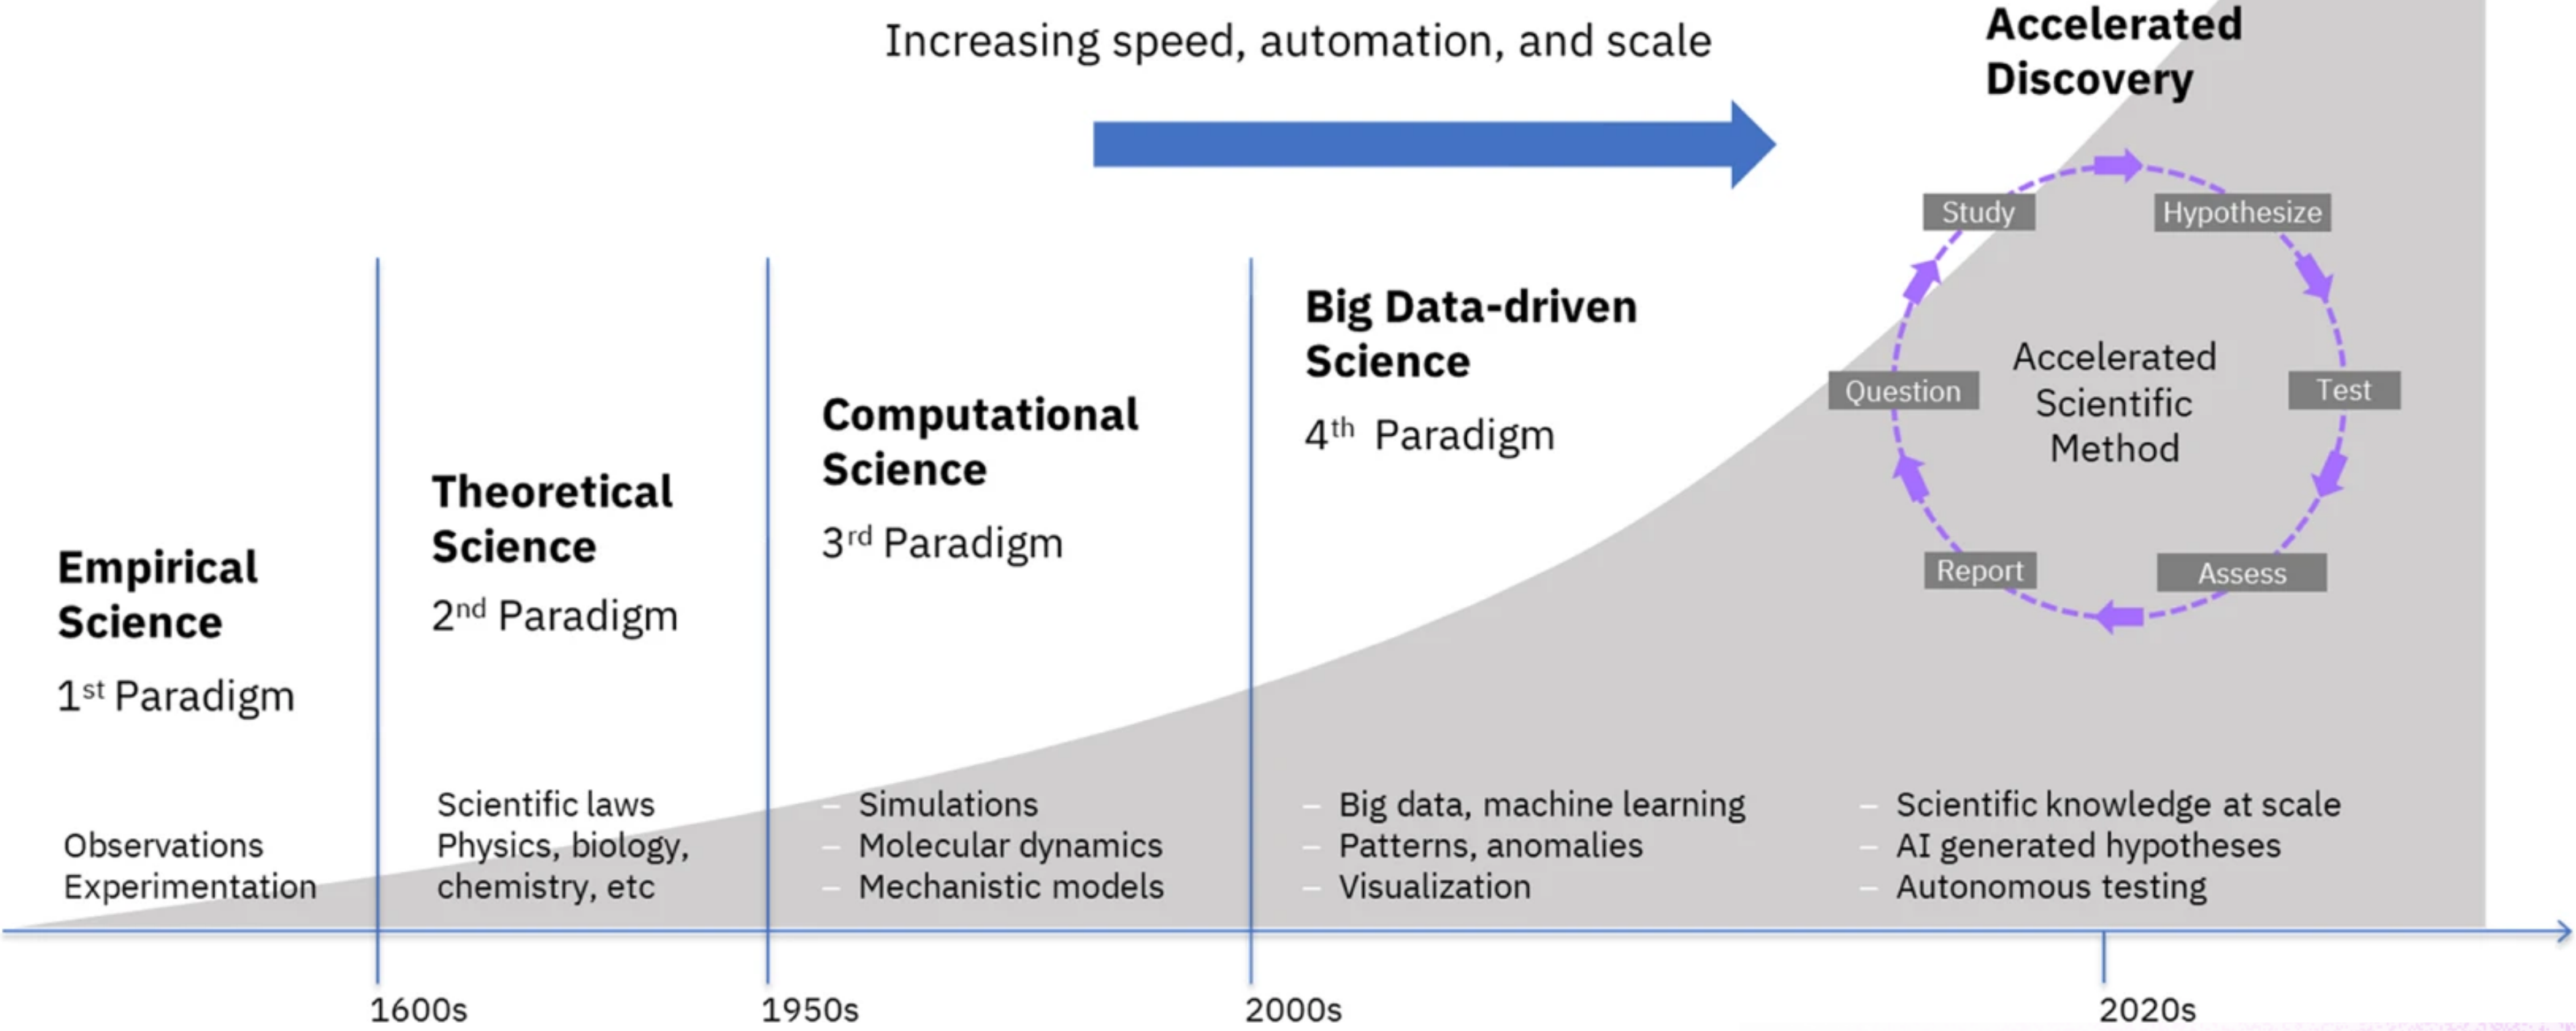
Increasing speed, automation, and scale

Accelerated Discovery

Study
Hypothesize
Test
Assess
Report
Question

Accelerated Scientific Method

Empirical Science
1$^{st}$ Paradigm

Observations
Experimentation

Theoretical Science
2$^{nd}$ Paradigm

Scientific laws
Physics, biology, chemistry, etc

Computational Science
3$^{rd}$ Paradigm

– Simulations
– Molecular dynamics
– Mechanistic models

Big Data-driven Science
4$^{th}$ Paradigm

– Big data, machine learning
– Patterns, anomalies
– Visualization

– Scientific knowledge at scale
– AI generated hypotheses
– Autonomous testing

1600s
1950s
2000s
2020s